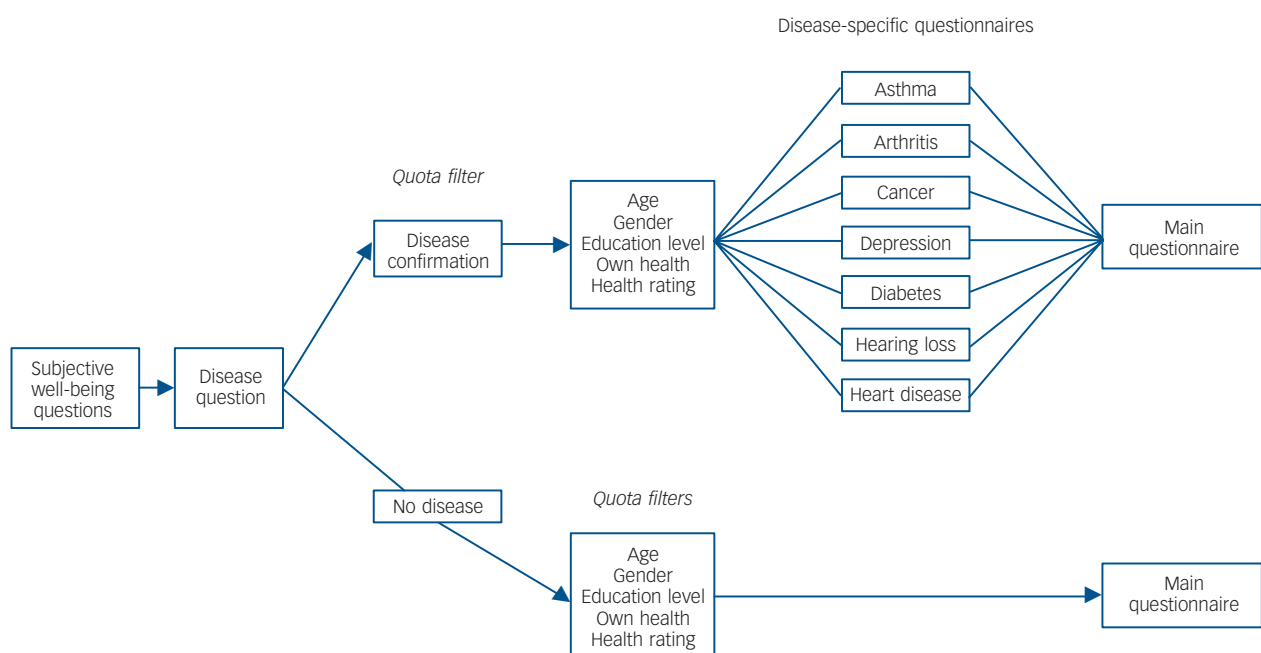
Disease-specific questionnaires

Asthma

Arthritis

Quota filter

Cancer

Disease confirmation

Age
Gender
Education level
Own health
Health rating

Depression

Main questionnaire

Diabetes

Hearing loss

Subjective well-being questions

Disease question

Heart disease

No disease

Quota filters

Age
Gender
Education level
Own health
Health rating

Main questionnaire